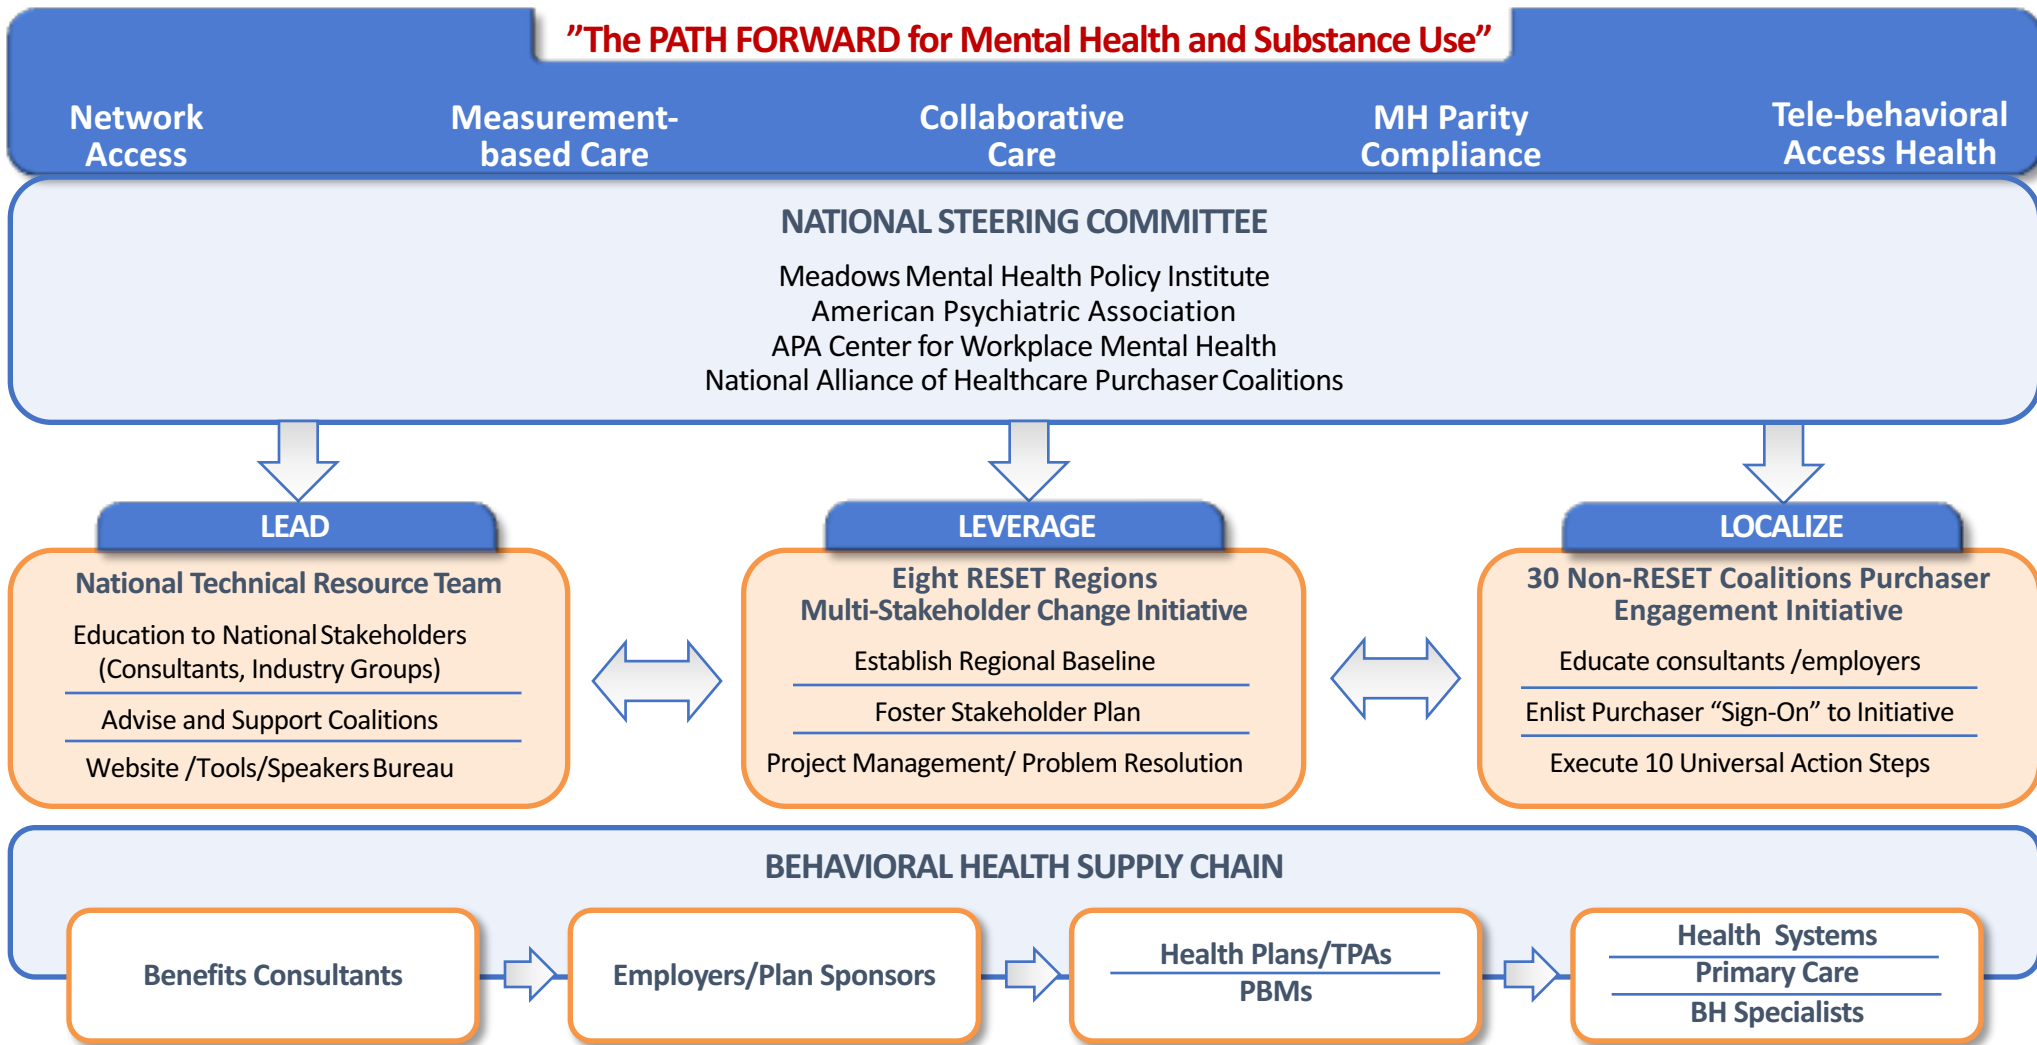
”The PATH FORWARD for Mental Health and Substance Use”

Network Access

Measurement-based Care

Collaborative Care

MH Parity Compliance

Tele-behavioral Access Health

NATIONAL STEERING COMMITTEE

Meadows Mental Health Policy Institute
American Psychiatric Association
APA Center for Workplace Mental Health
National Alliance of Healthcare Purchaser Coalitions

LEAD

National Technical Resource Team

Education to National Stakeholders (Consultants, Industry Groups)

Advise and Support Coalitions

Website /Tools/Speakers Bureau

LEVERAGE

Eight RESET Regions
Multi-Stakeholder Change Initiative

Establish Regional Baseline

Foster Stakeholder Plan

Project Management/ Problem Resolution

LOCALIZE

30 Non-RESET Coalitions Purchaser Engagement Initiative

Educate consultants /employers

Enlist Purchaser “Sign-On” to Initiative

Execute 10 Universal Action Steps

BEHAVIORAL HEALTH SUPPLY CHAIN

Benefits Consultants

Employers/Plan Sponsors

Health Plans/TPAs
PBMs

Health Systems
Primary Care
BH Specialists